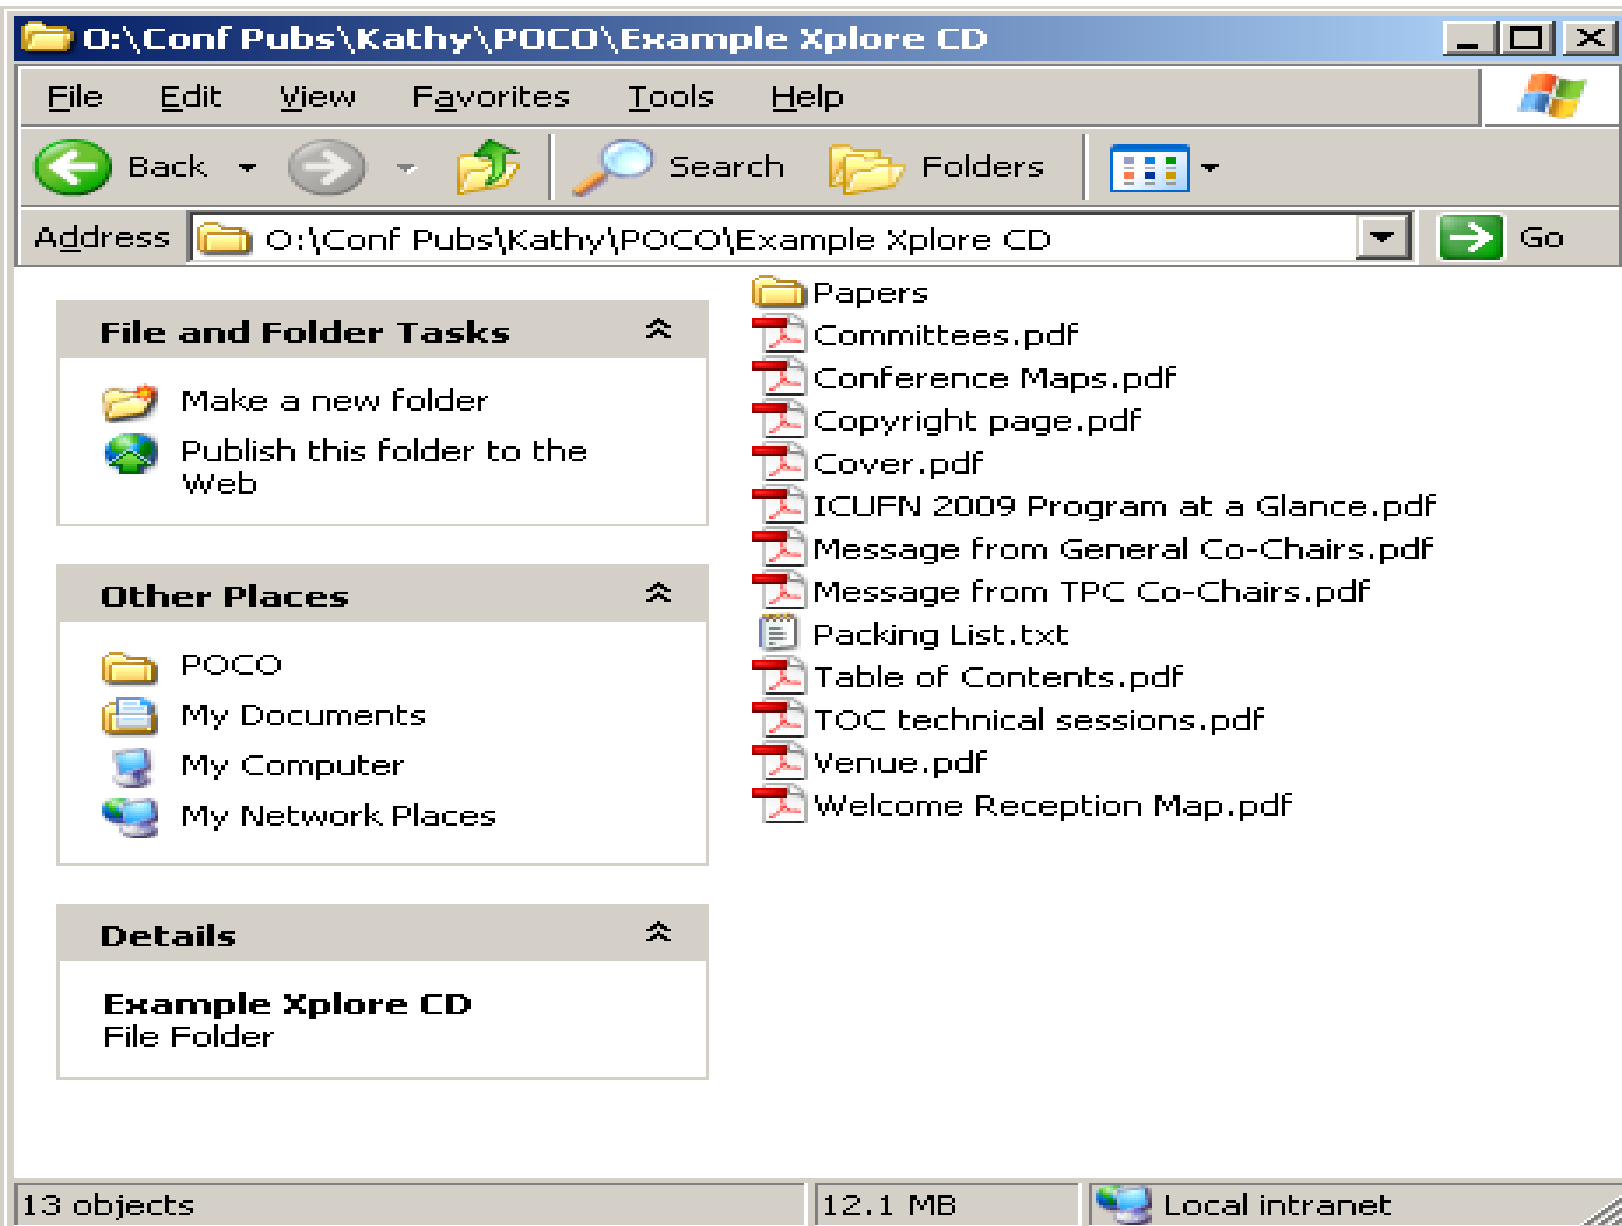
O:\Conf Pubs\Kathy\POCO\Example Xplore CD

File Edit View Favorites Tools Help

Back Search Folders

Address O:\Conf Pubs\Kathy\POCO\Example Xplore CD Go

File and Folder Tasks

Make a new folder
Publish this folder to the Web

Other Places

POCO
My Documents
My Computer
My Network Places

Details

Example Xplore CD
File Folder

Papers
Committees.pdf
Conference Maps.pdf
Copyright page.pdf
Cover.pdf
ICUFN 2009 Program at a Glance.pdf
Message from General Co-Chairs.pdf
Message from TPC Co-Chairs.pdf
Packing List.txt
Table of Contents.pdf
TOC technical sessions.pdf
Venue.pdf
Welcome Reception Map.pdf

13 objects | 12.1 MB | Local intranet